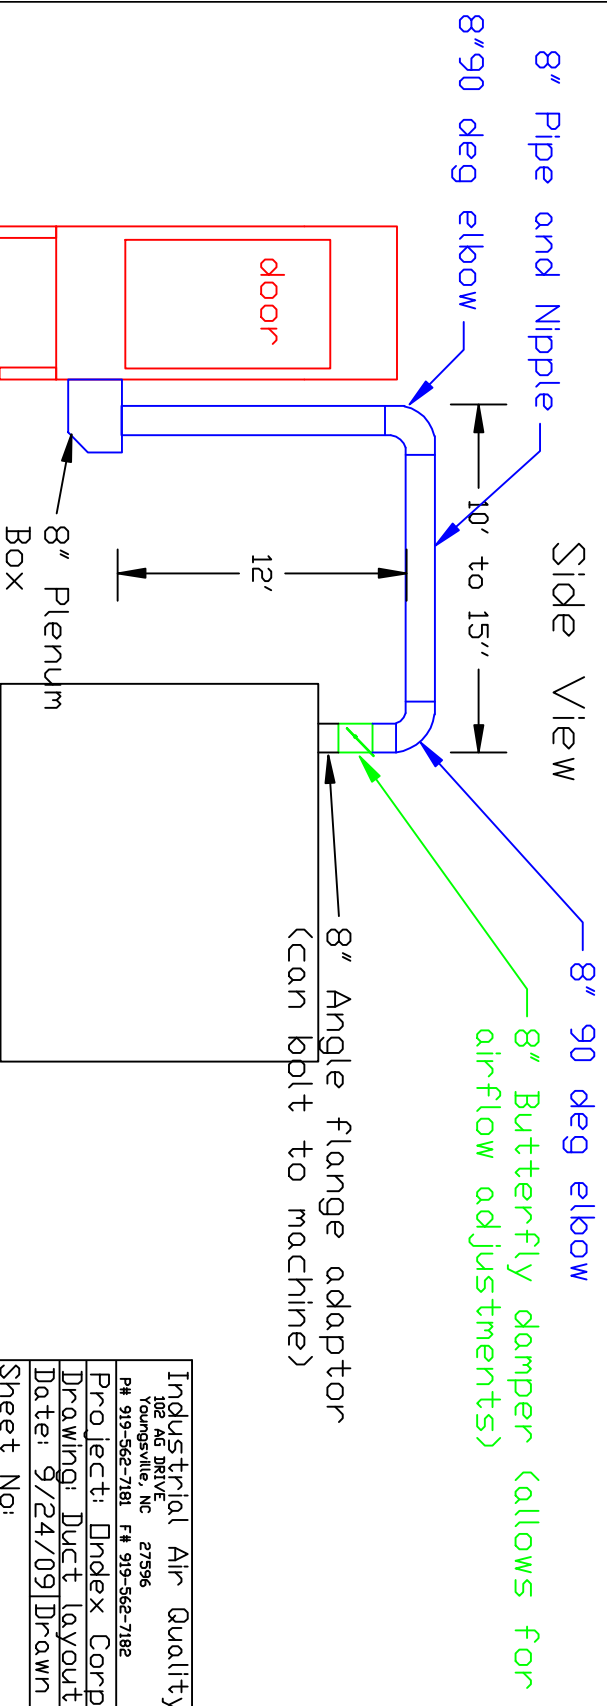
8" Pipe and Nipple

8"90 deg elbow

door

Side View

10' to 15''

12'

8" Plenum Box

8" 90 deg elbow

8" Butterfly damper (allows for airflow adjustments)

8" Angle flange adaptor (can bolt to machine)

Industrial Air Quality
102 AG DRIVE
Youngsville, NC 27596
P# 919-562-7181 F# 919-562-7182
Project: Dndex Corp
Drawing: Duct layout
Date: 9/24/09 Drawn
Sheet No: